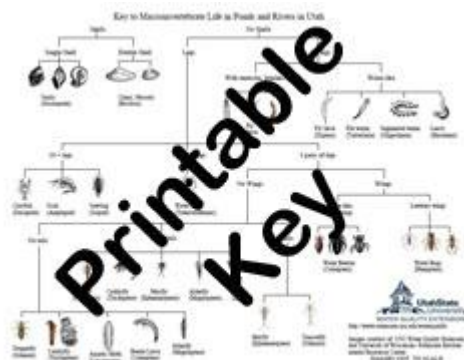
Key to Macroinvertebrate Life in Ponds and Rivers in Utah

Shells

No Shells

Single Shell

Double Shell

Legs

No legs

Snails (Gastropoda)

Clams, Mussels (Bivalvia)

With segmented body

Worm-like

Printable

Key

UtahState UNIVERSITY EXTENSION

WATER QUALITY EXTENSION